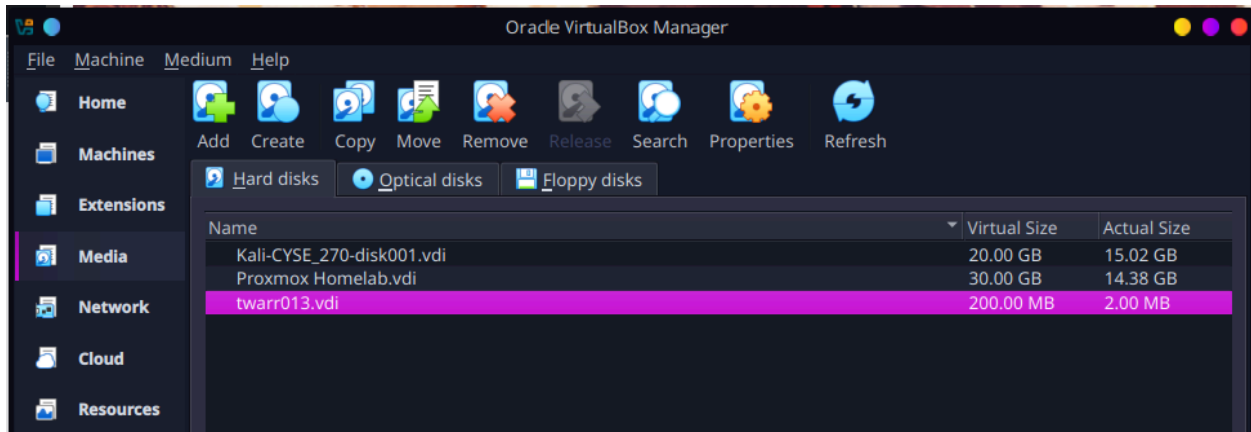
Oracle VirtualBox Manager

File Machine Medium Help

Home
Machines
Extensions
Media
Network
Cloud
Resources

Add Create Copy Move Remove Release Search Properties Refresh

Hard disks Optical disks Floppy disks

| Name | Virtual Size | Actual Size |
|---|---|---|
| Kali-CYSE_270-disk001.vdi | 20.00 GB | 15.02 GB |
| Proxmox Homelab.vdi | 30.00 GB | 14.38 GB |
| twarr013.vdi | 200.00 MB | 2.00 MB |